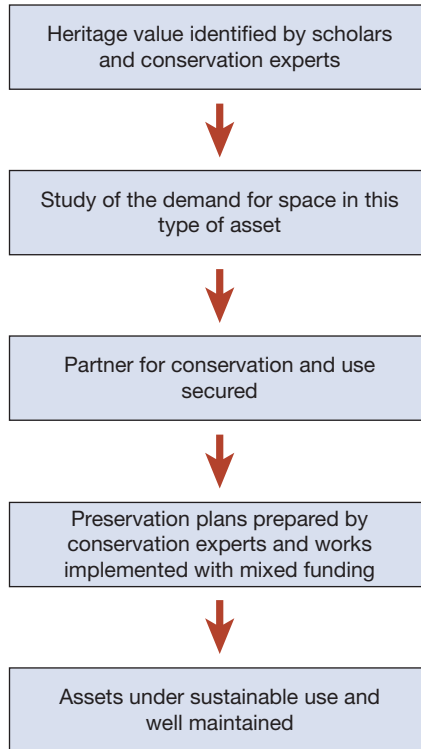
Heritage value identified by scholars and conservation experts

Study of the demand for space in this type of asset

Partner for conservation and use secured

Preservation plans prepared by conservation experts and works implemented with mixed funding

Assets under sustainable use and well maintained